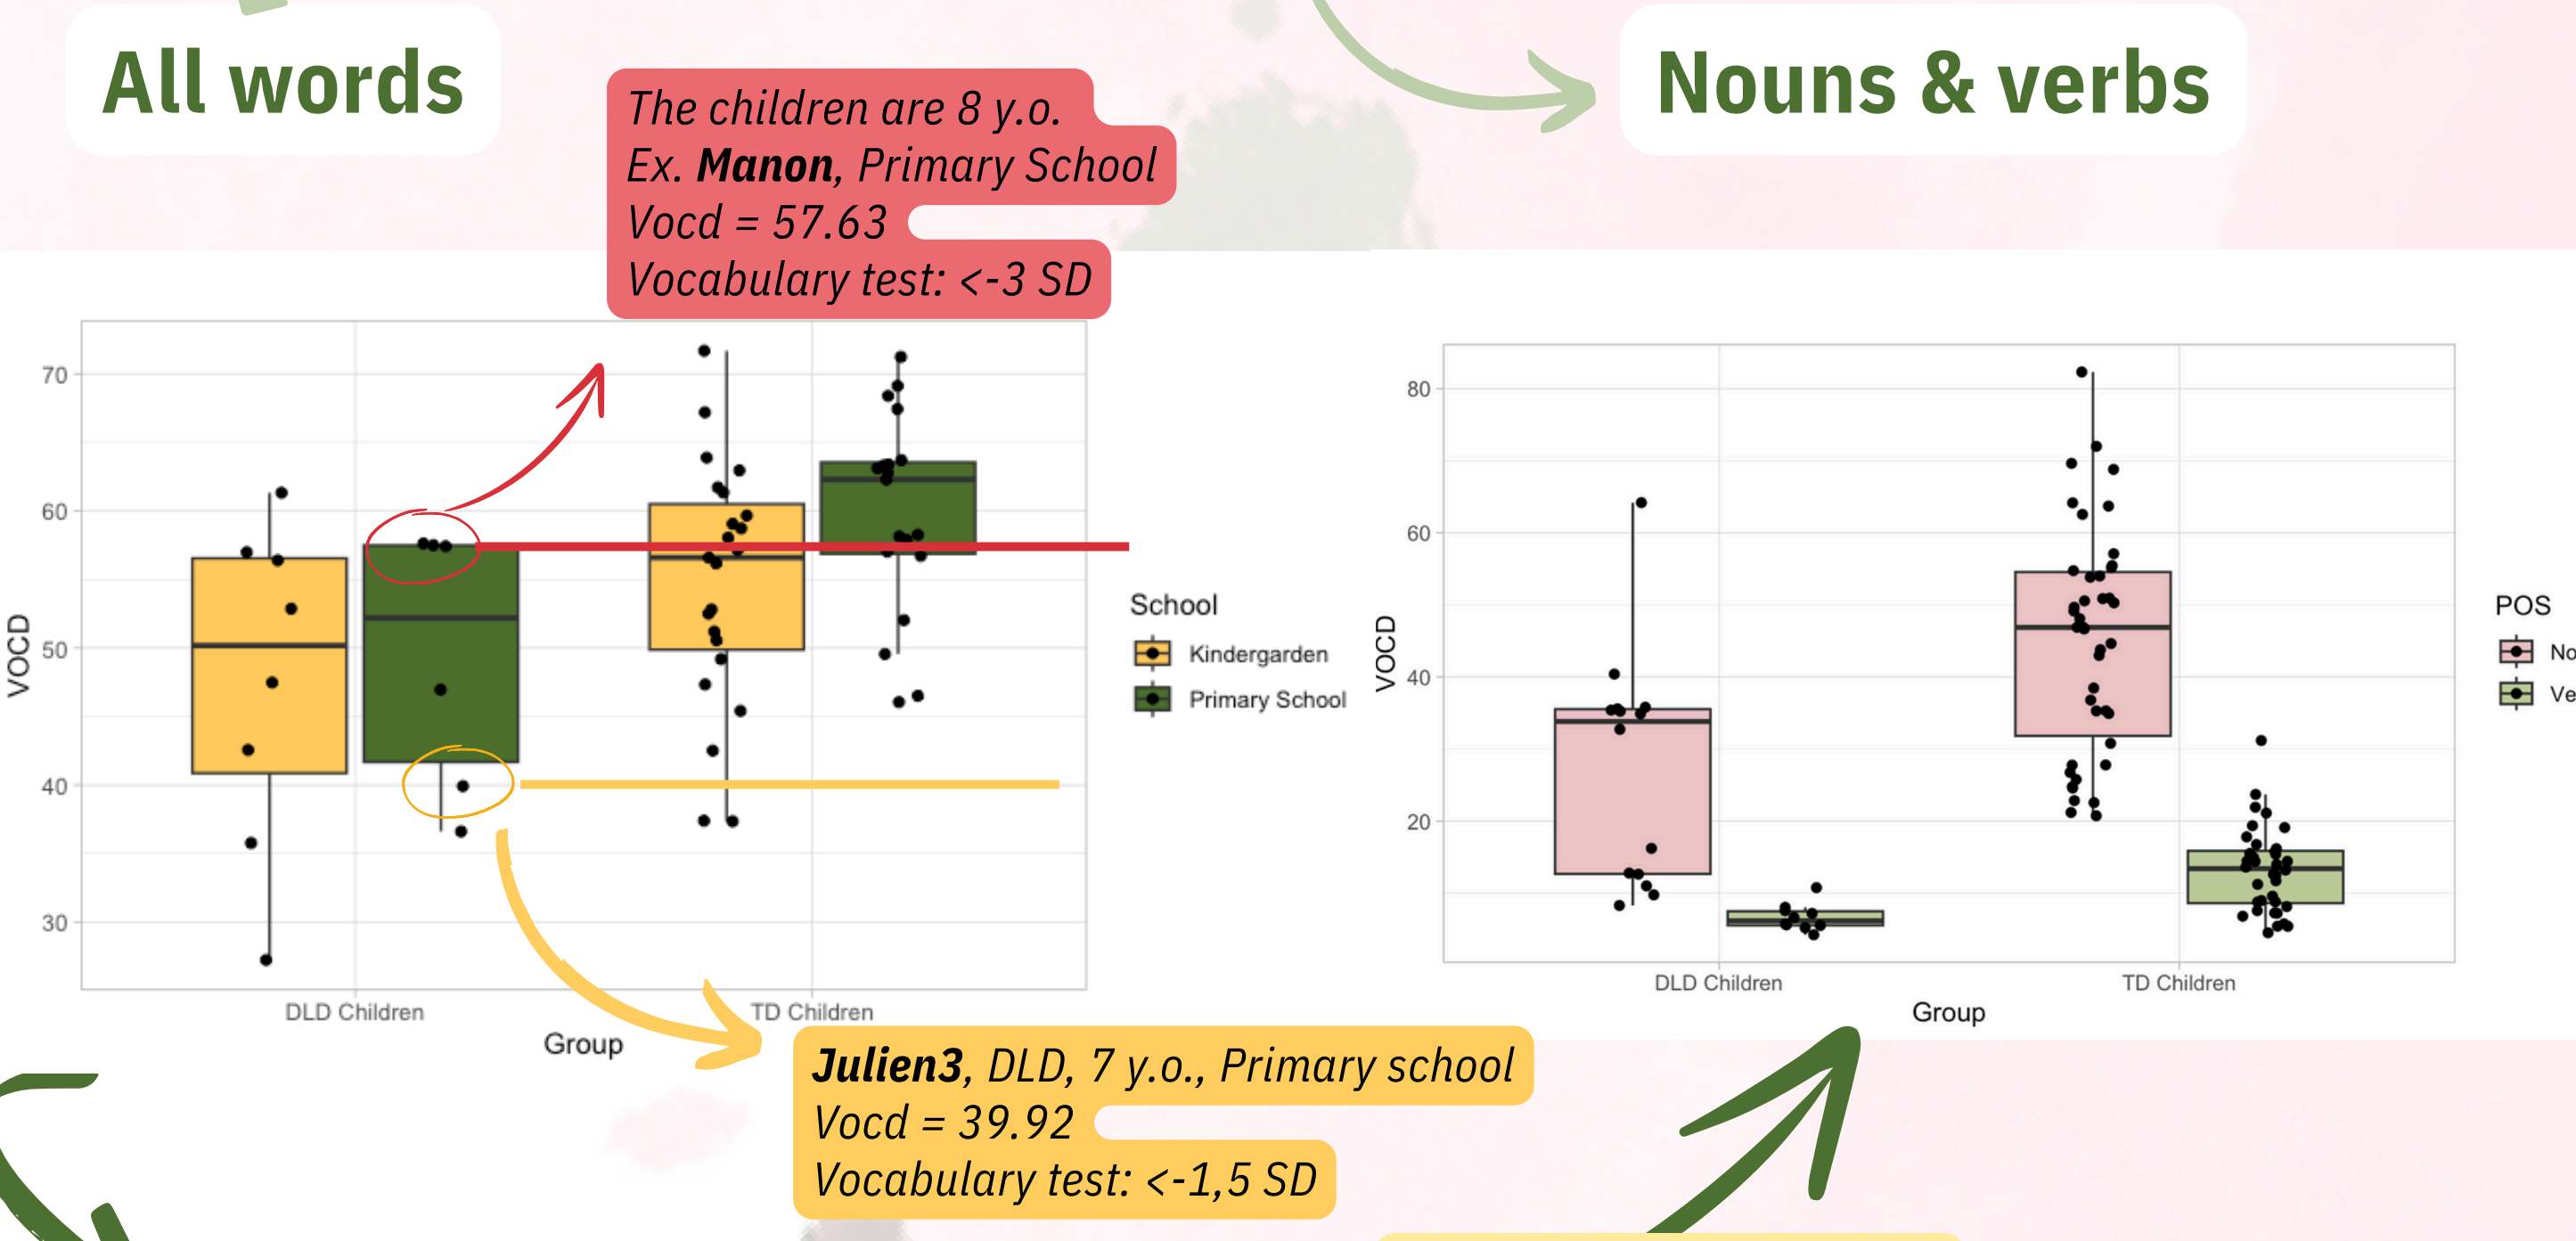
All words

The children are 8 y.o.
Ex. **Manon**, Primary School
Vocd = 57.63
Vocabulary test: <-3 SD

Nouns & verbs

70
60
50
40
30
VOCD
DLD Children
TD Children
Group

School
Kindergarden
Primary School

80
60
40
20
VOCD
DLD Children
TD Children
Group

POS
No
Ve

**Julien3**, DLD, 7 y.o., Primary school
Vocd = 39.92
Vocabulary test: <-1,5 SD